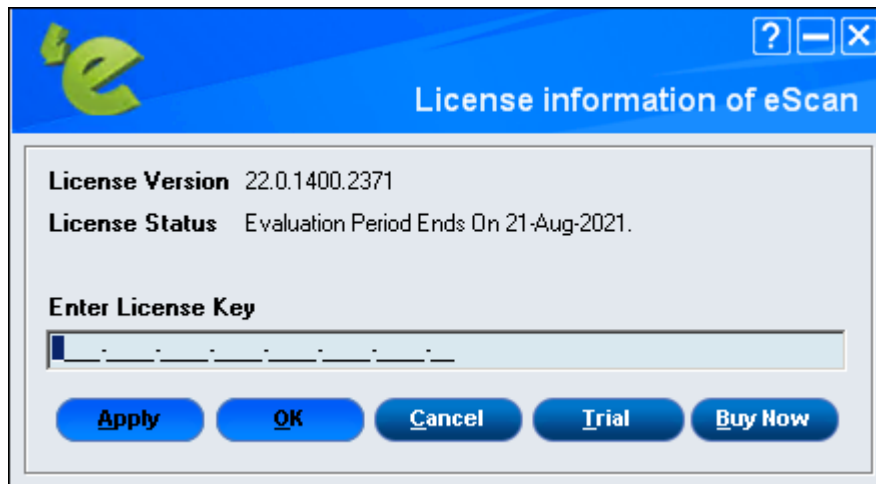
'e

?

License information of eScan

License Version 22.0.1400.2371

License Status Evaluation Period Ends On 21-Aug-2021.

Enter License Key

____-____-____-____-____-____-____-__

Apply OK Cancel Trial Buy Now